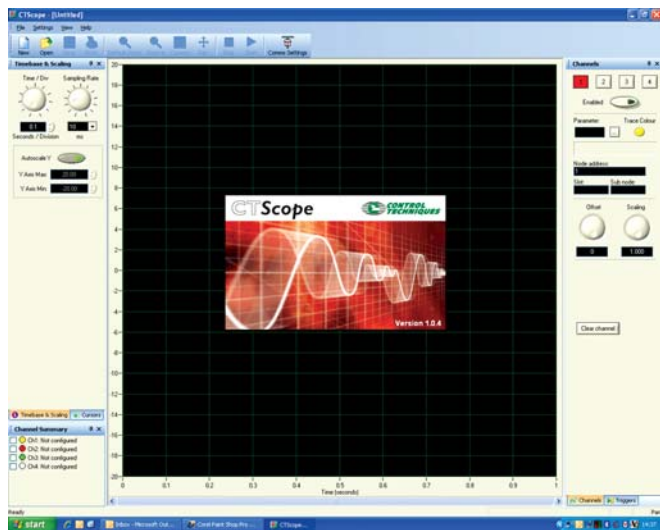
CTScope - [Untitled]

File Settings View Help

New Open

Comms Settings

Timebase & Scaling

Time / Div Sampling Rate

0.1 10 ms

Seconds / Division

AutoscaleY

Y Axis Max 20.00

Y Axis Min -20.00

Timebase & Scaling Cursors

Channel Summary

Ch1: Not configured

Ch2: Not configured

Ch3: Not configured

Ch4: Not configured

20
18
16
14
12
10
8
6
4
2
0
-2
-4
-6
-8
-10
-12
-14
-16
-18
-20

0 0.1 0.2 0.3 0.4 0.5 0.6 0.7 0.8 0.9 1

Time (seconds)

CTScope

CONTROL TECHNIQUES

Version 1.0.4

Channels

1 2 3 4

Enabled

Parameter Trace Colour

Node address

Slot Sub node

Offset Scaling

0 1.000

Clear channel

Channels Triggers

Ready

start

Inbox - Microsoft Out...

Corel Paint Shop Pro...

CTScope...

14:37